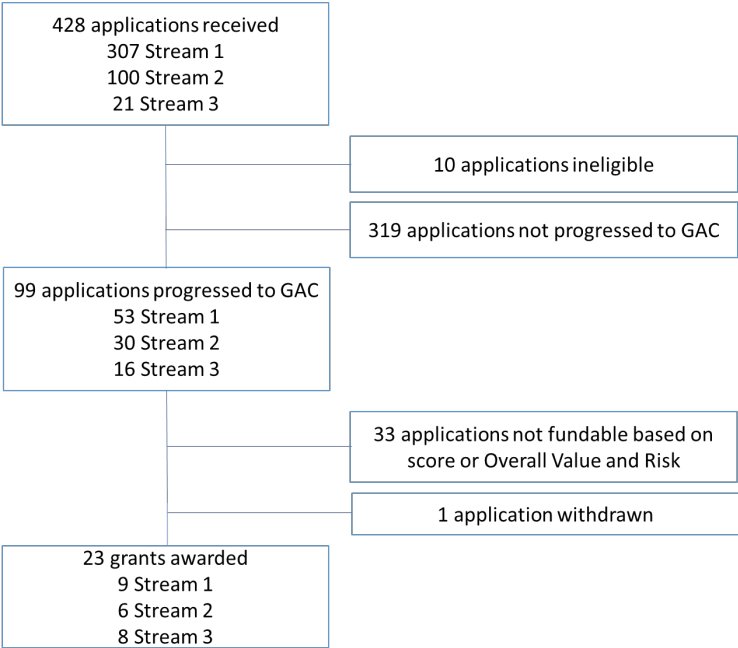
428 applications received
307 Stream 1
100 Stream 2
21 Stream 3

10 applications ineligible

319 applications not progressed to GAC

99 applications progressed to GAC
53 Stream 1
30 Stream 2
16 Stream 3

33 applications not fundable based on score or Overall Value and Risk

1 application withdrawn

23 grants awarded
9 Stream 1
6 Stream 2
8 Stream 3